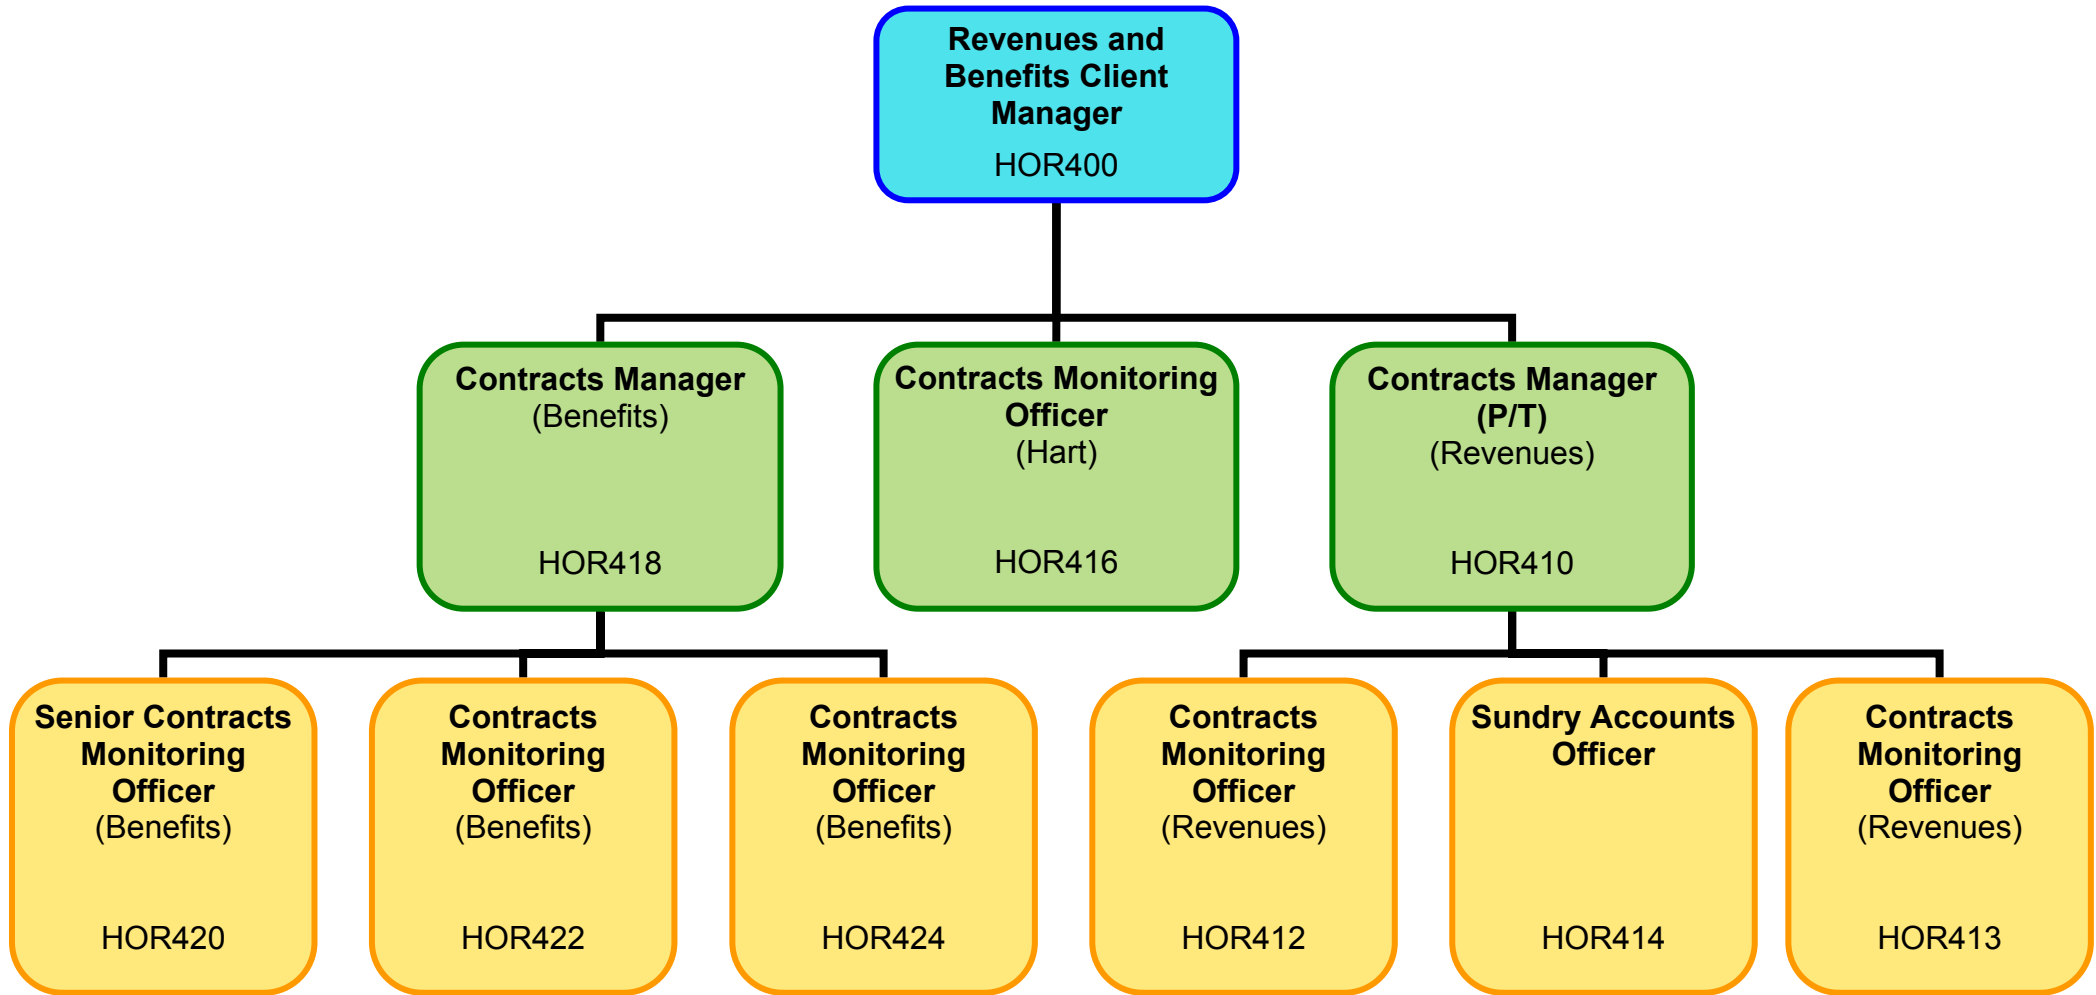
Revenues and Benefits Client Manager
HOR400

Contracts Manager
(Benefits)
HOR418

Contracts Monitoring Officer
(Hart)
HOR416

Contracts Manager (P/T)
(Revenues)
HOR410

Senior Contracts Monitoring Officer
(Benefits)
HOR420

Contracts Monitoring Officer
(Benefits)
HOR422

Contracts Monitoring Officer
(Benefits)
HOR424

Contracts Monitoring Officer
(Revenues)
HOR412

Sundry Accounts Officer
HOR414

Contracts Monitoring Officer
(Revenues)
HOR413